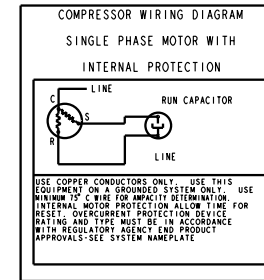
COMPRESSOR WIRING DIAGRAM

SINGLE PHASE MOTOR WITH

INTERNAL PROTECTION

LINE

C

S

R

RUN CAPACITOR

LINE

USE COPPER CONDUCTORS ONLY. USE THIS EQUIPMENT ON A GROUNDED SYSTEM ONLY. USE MINIMUM 75° C WIRE FOR AMPACITY DETERMINATION. INTERNAL MOTOR PROTECTION ALLOW TIME FOR RESET. OVERCURRENT PROTECTION DEVICE RATING AND TYPE MUST BE IN ACCORDANCE WITH REGULATORY AGENCY END PRODUCT APPROVALS-SEE SYSTEM NAMEPLATE